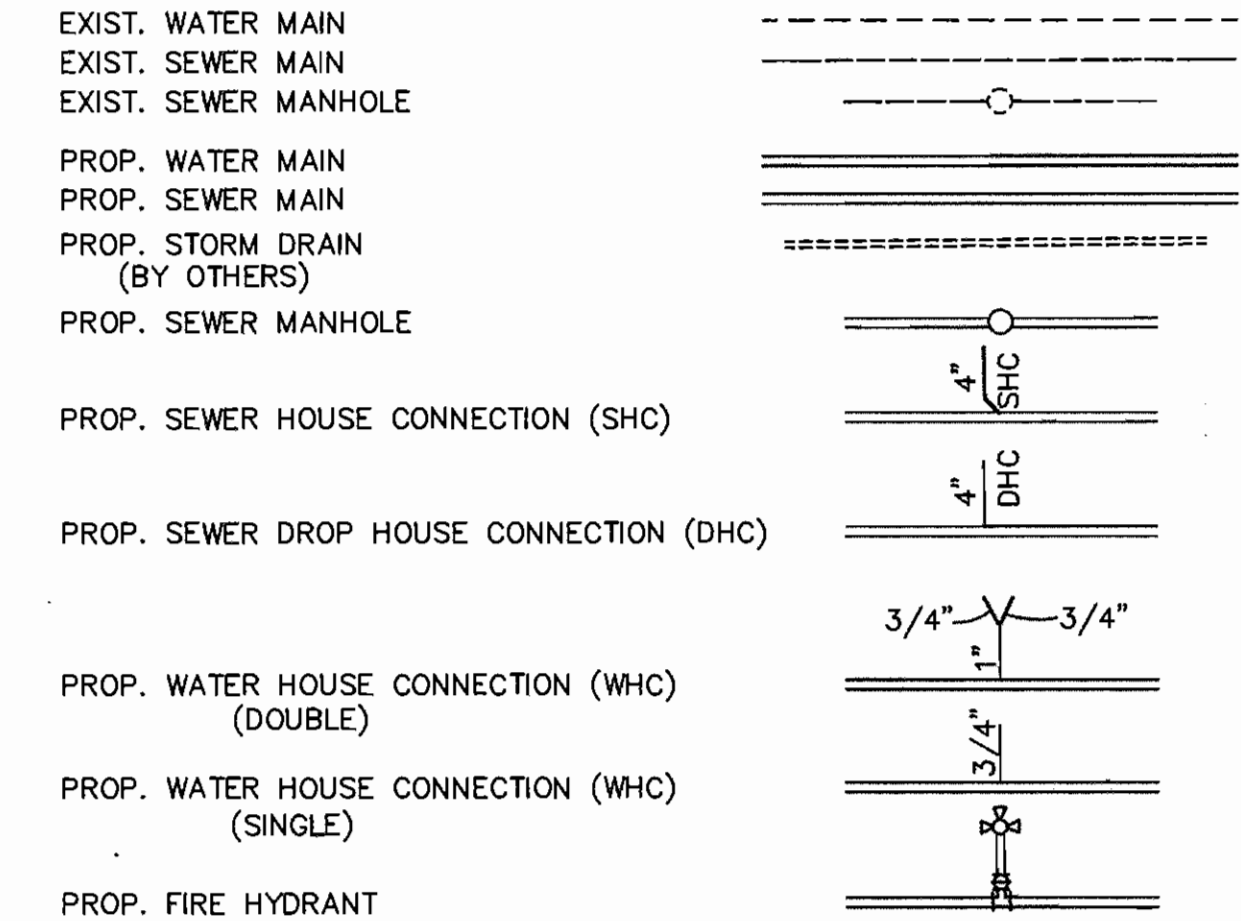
EXIST. WATER MAIN
EXIST. SEWER MAIN
EXIST. SEWER MANHOLE
PROP. WATER MAIN
PROP. SEWER MAIN
PROP. STORM DRAIN
(BY OTHERS)
PROP. SEWER MANHOLE

4" SHC
PROP. SEWER HOUSE CONNECTION (SHC)

4" DHC
PROP. SEWER DROP HOUSE CONNECTION (DHC)

3/4" 3/4"
1"
PROP. WATER HOUSE CONNECTION (WHC)
(DOUBLE)

3/4"
PROP. WATER HOUSE CONNECTION (WHC)
(SINGLE)

PROP. FIRE HYDRANT